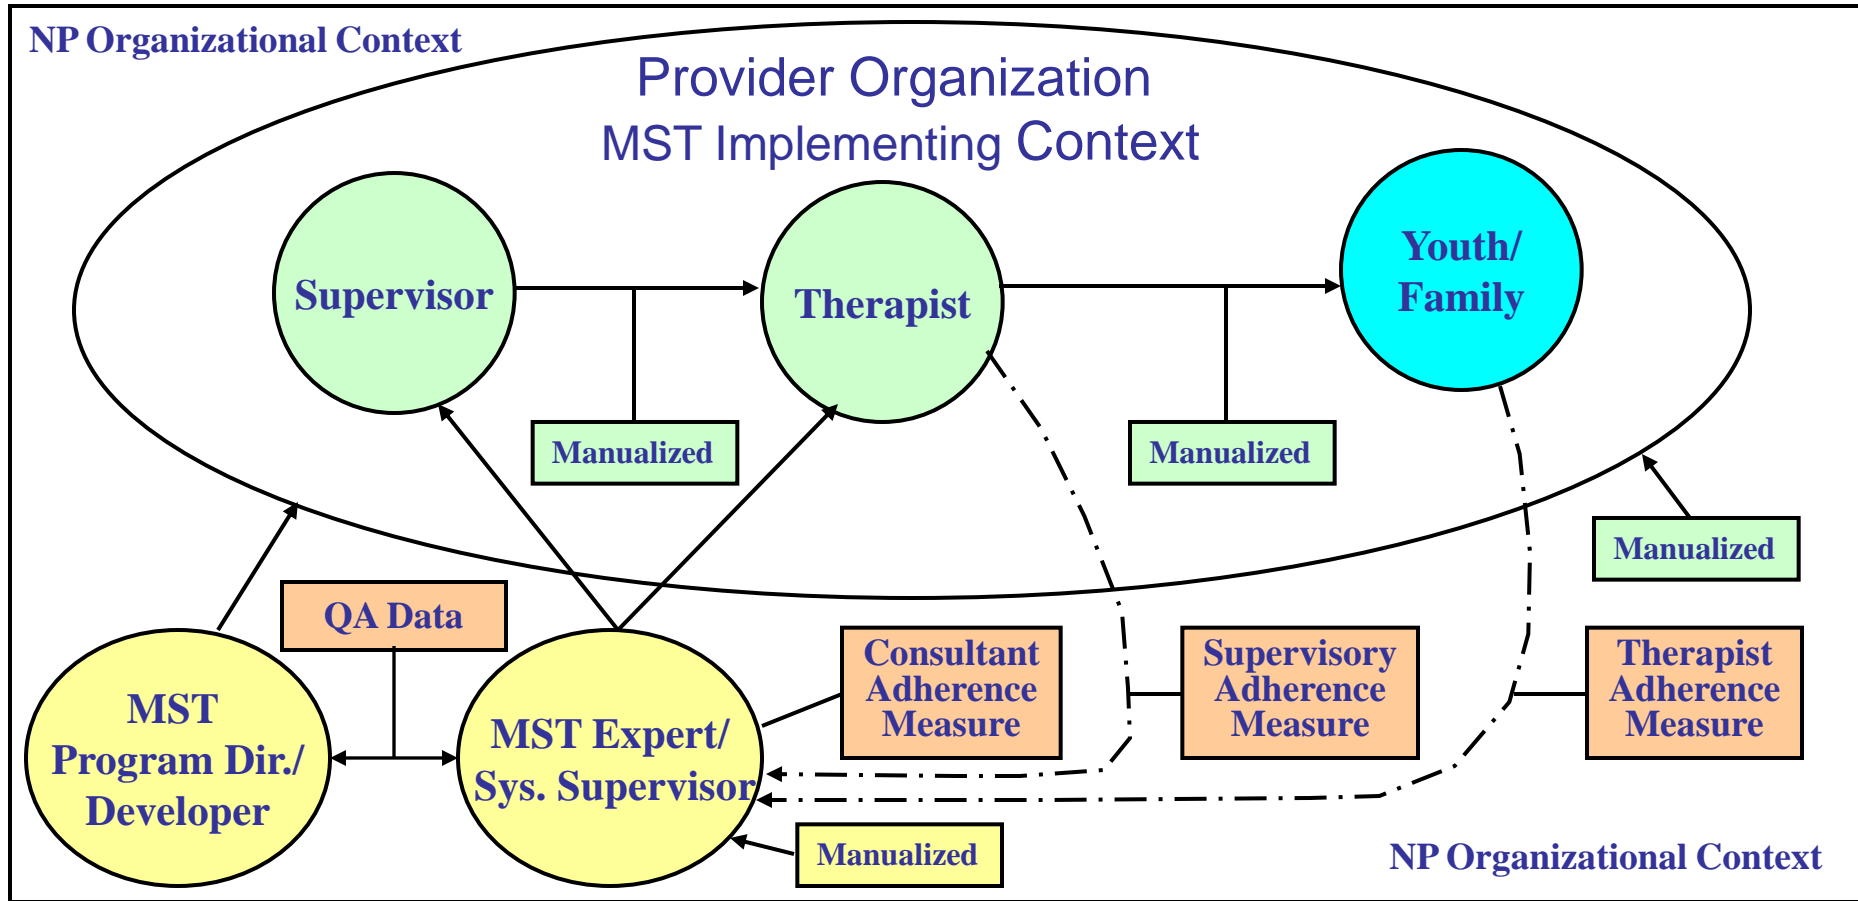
NP Organizational Context

Provider Organization
MST Implementing Context

Supervisor

Therapist

Youth/ Family

Manualized

Manualized

Manualized

QA Data

MST Program Dir./ Developer

MST Expert/ Sys. Supervisor

Consultant Adherence Measure

Supervisory Adherence Measure

Therapist Adherence Measure

Manualized

NP Organizational Context